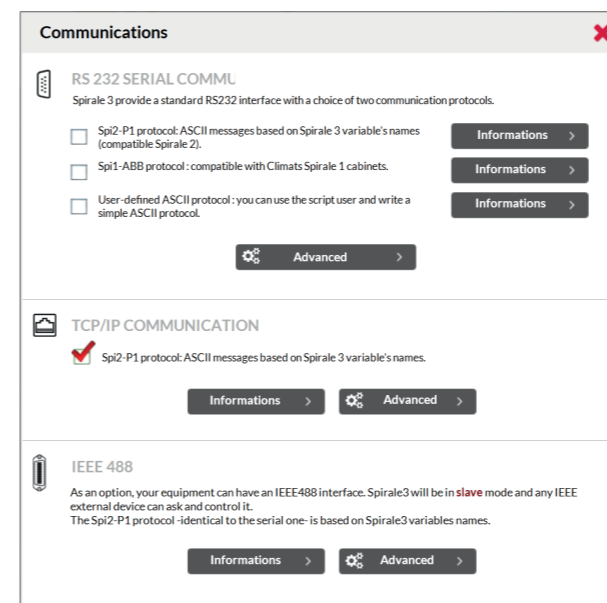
Communications

RS 232 SERIAL COMMU

Spirale 3 provide a standard RS232 interface with a choice of two communication protocols.

Spi2-P1 protocol: ASCII messages based on Spirale 3 variable's names (compatible Spirale 2).

Informations >

Spi1-ABB protocol : compatible with Climats Spirale 1 cabinets.

Informations >

User-defined ASCII protocol : you can use the script user and write a simple ASCII protocol.

Informations >

Advanced >

TCP/IP COMMUNICATION

Spi2-P1 protocol: ASCII messages based on Spirale 3 variable's names.

Informations >

Advanced >

IEEE 488

As an option, your equipment can have an IEEE488 interface. Spirale3 will be in slave mode and any IEEE external device can ask and control it.
The Spi2-P1 protocol -identical to the serial one- is based on Spirale3 variables names.

Informations >

Advanced >